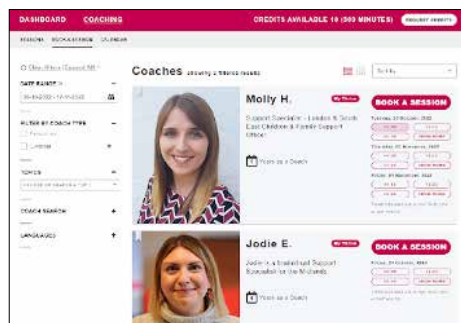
DASHBOARD COACHING CREDITS AVAILABLE 10 (500 MINUTES) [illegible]

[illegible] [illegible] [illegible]

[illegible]

DATE RANGE

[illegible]

FILTER BY COACH TYPE

TOPICS

COACH SEARCH

LANGUAGES

Coaches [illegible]

Sort by

Molly H.

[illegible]

BOOK A SESSION

Support Specialist - London & South East Children & Family Support Officer

Years as a Coach

Jodie E.

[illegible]

BOOK A SESSION

Jodie is a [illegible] Support Specialist for the Midlands

Years as a Coach